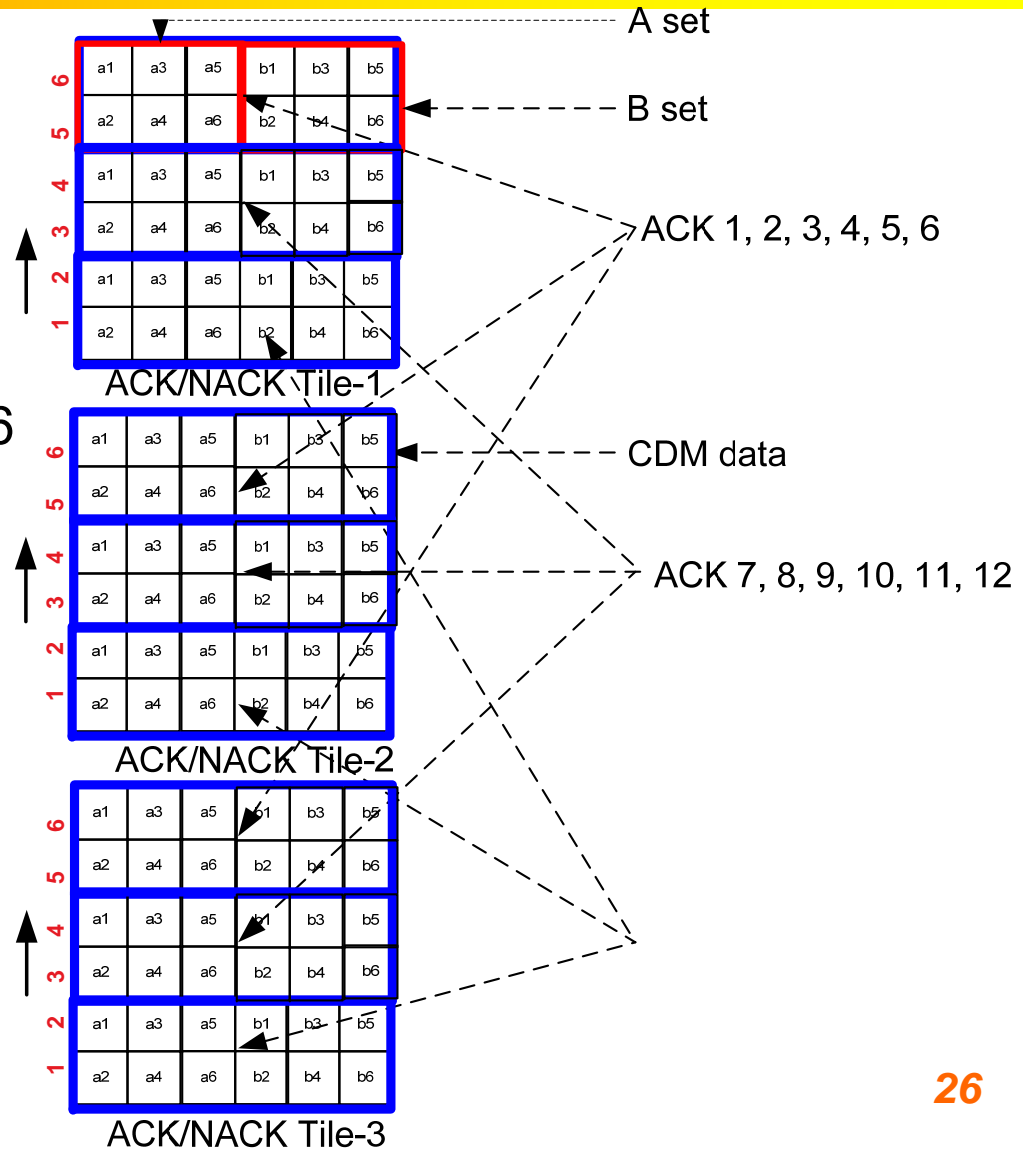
A set

B set

ACK 1, 2, 3, 4, 5, 6

CDM data

ACK 7, 8, 9, 10, 11, 12

6

| | | | | | | |
|---|---|---|---|---|---|---|
| 6 | a1 | a3 | a5 | b1 | b3 | b5 |
| 5 | a2 | a4 | a6 | b2 | b4 | b6 |
| 4 | a1 | a3 | a5 | b1 | b3 | b5 |
| 3 | a2 | a4 | a6 | b2 | b4 | b6 |
| 2 | a1 | a3 | a5 | b1 | b3 | b5 |
| 1 | a2 | a4 | a6 | b2 | b4 | b6 |

ACK/NACK Tile-1

| | | | | | | |
|---|---|---|---|---|---|---|
| 6 | a1 | a3 | a5 | b1 | b3 | b5 |
| 5 | a2 | a4 | a6 | b2 | b4 | b6 |
| 4 | a1 | a3 | a5 | b1 | b3 | b5 |
| 3 | a2 | a4 | a6 | b2 | b4 | b6 |
| 2 | a1 | a3 | a5 | b1 | b3 | b5 |
| 1 | a2 | a4 | a6 | b2 | b4 | b6 |

ACK/NACK Tile-2

| | | | | | | |
|---|---|---|---|---|---|---|
| 6 | a1 | a3 | a5 | b1 | b3 | b5 |
| 5 | a2 | a4 | a6 | b2 | b4 | b6 |
| 4 | a1 | a3 | a5 | b1 | b3 | b5 |
| 3 | a2 | a4 | a6 | b2 | b4 | b6 |
| 2 | a1 | a3 | a5 | b1 | b3 | b5 |
| 1 | a2 | a4 | a6 | b2 | b4 | b6 |

ACK/NACK Tile-3

26